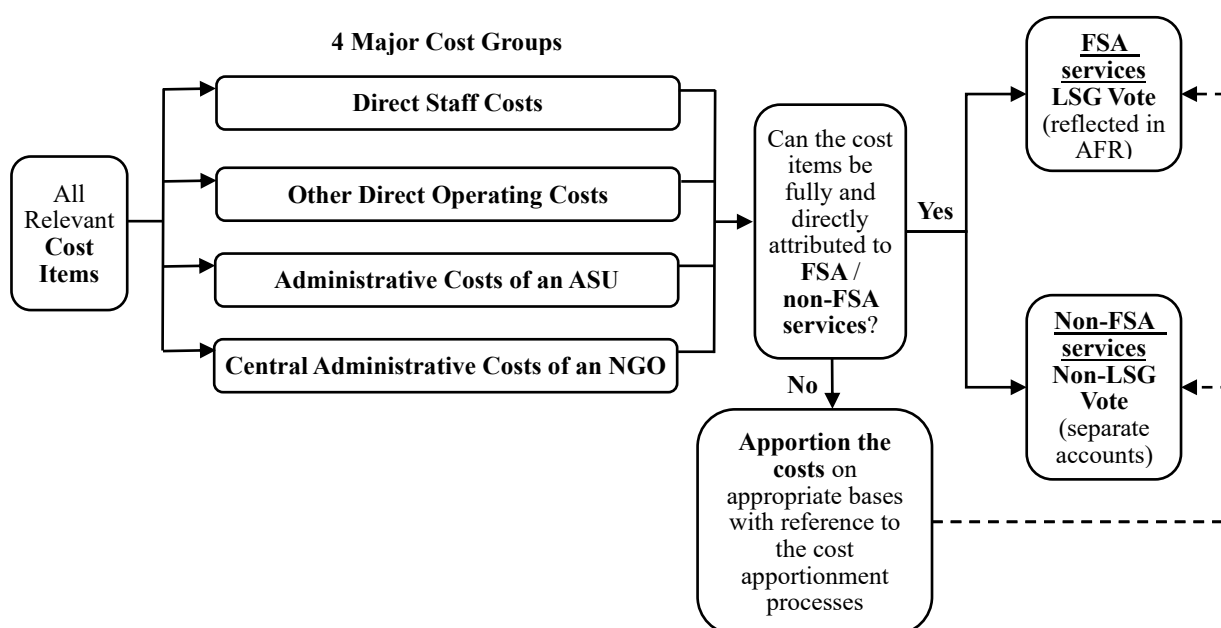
4 Major Cost Groups

All Relevant Cost Items

Direct Staff Costs

Other Direct Operating Costs

Administrative Costs of an ASU

Central Administrative Costs of an NGO

Can the cost items be fully and directly attributed to FSA / non-FSA services?

Yes

No

FSA services LSG Vote (reflected in AFR)

Non-FSA services Non-LSG Vote (separate accounts)

Apportion the costs on appropriate bases with reference to the cost apportionment processes